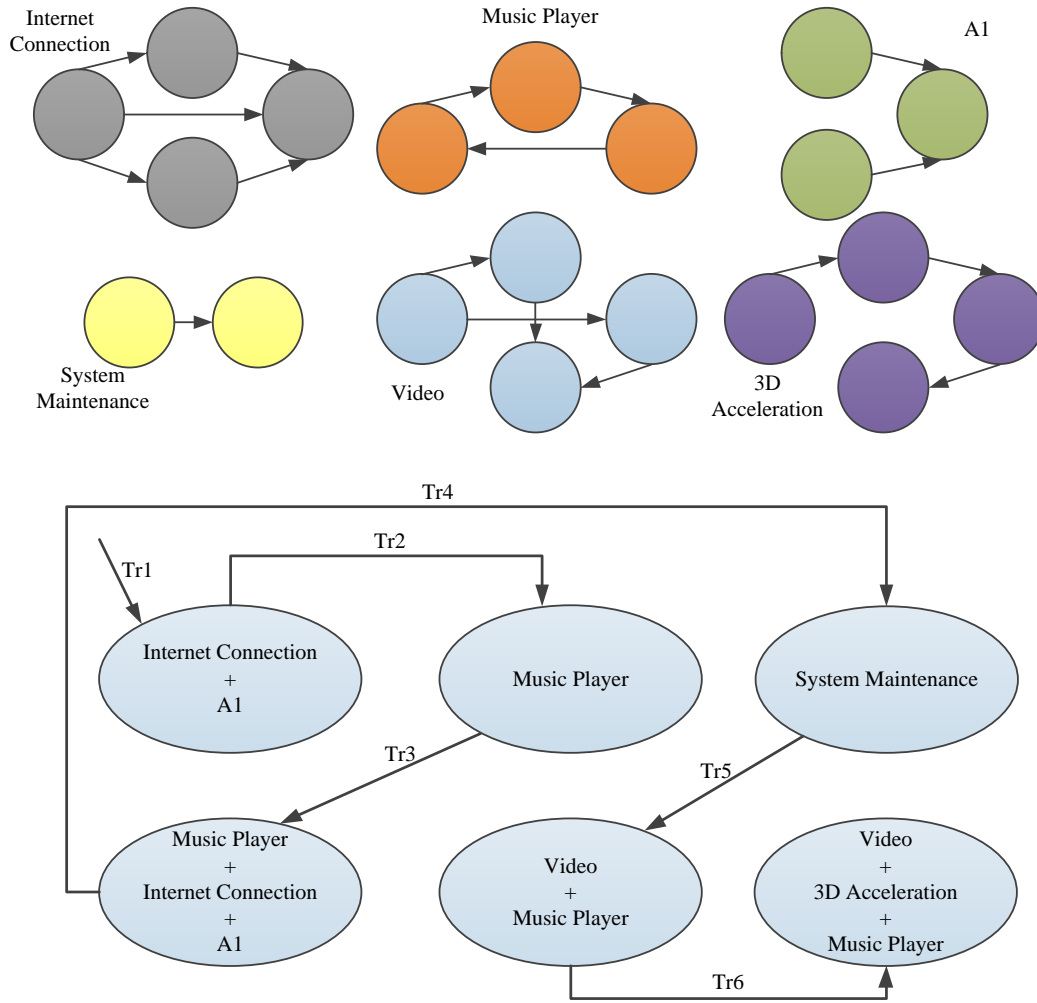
Internet Connection

Music Player

A1

System Maintenance

Video

3D Acceleration

Tr4

Tr2

Tr1

Internet Connection + A1

Music Player

System Maintenance

Tr3

Tr5

Music Player + Internet Connection + A1

Video + Music Player

Video + 3D Acceleration + Music Player

Tr6